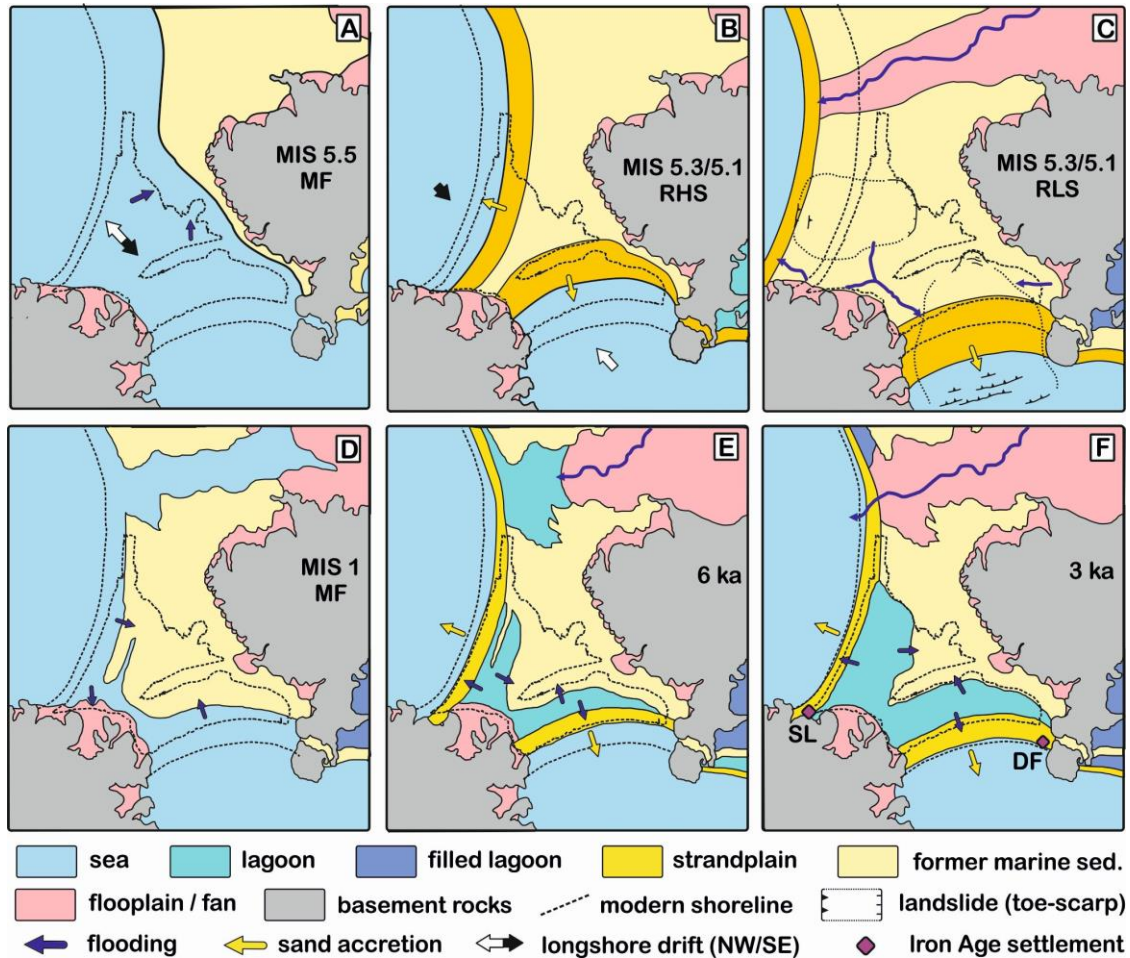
A

MIS 5.5
MF

B

MIS 5.3/5.1
RHS

C

MIS 5.3/5.1
RLS

D

MIS 1
MF

E

6 ka

F

3 ka

SL

DF

sea
lagoon
filled lagoon
strandplain
former marine sed.
flooplain / fan
basement rocks
modern shoreline
landslide (toe-scarp)
flooding
sand accretion
longshore drift (NW/SE)
Iron Age settlement